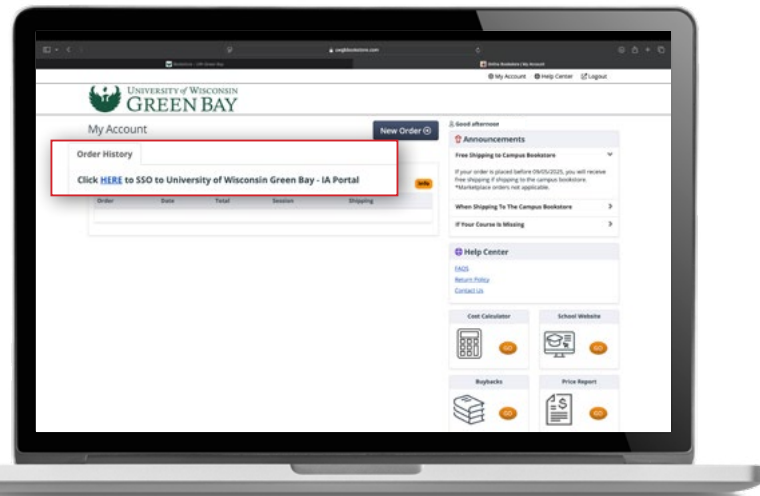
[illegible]

My Account   Help Center   Logout

UNIVERSITY of WISCONSIN
GREEN BAY

My Account

New Order

Order History

Click HERE to SSO to University of Wisconsin Green Bay - IA Portal

Info

| Order | Date | Total | Session | Shipping |
|---|---|---|---|---|

Good afternoon

Announcements

Free Shipping to Campus Bookstore

If your order is placed before 09/05/2025, you will receive free shipping if shipping to the campus bookstore. *Marketplace orders not applicable.

When Shipping To The Campus Bookstore

If Your Course Is Missing

Help Center

FAQS
Return Policy
Contact Us

Cost Calculator
GO

School Website
GO

Buybacks
GO

Price Report
GO